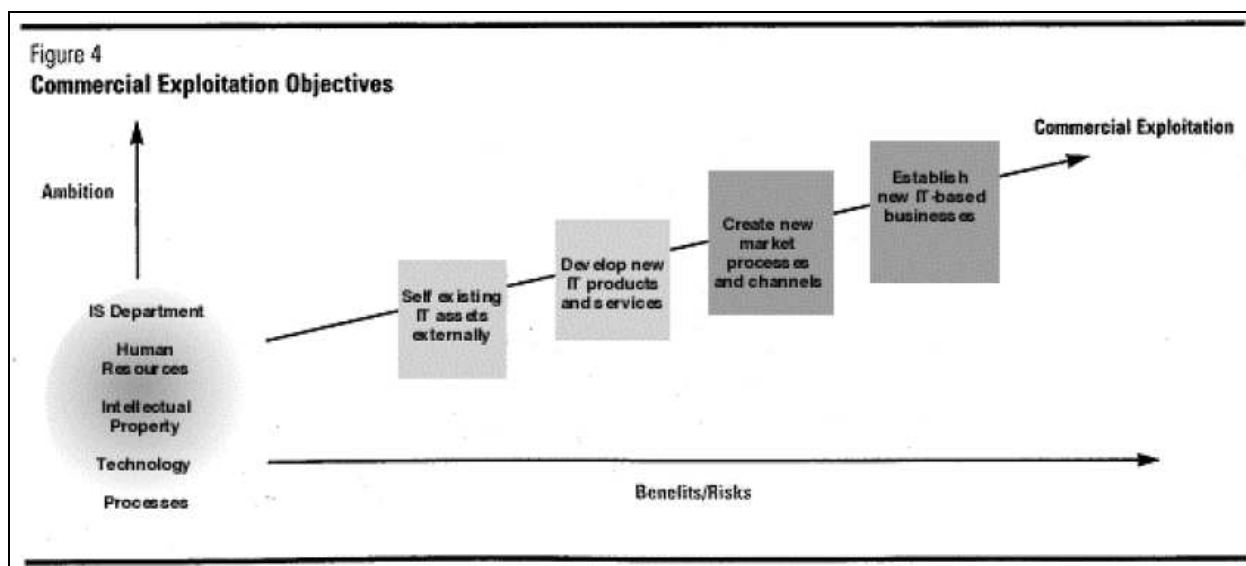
Figure 4
**Commercial Exploitation Objectives**

Ambition

IS Department
Human Resources
Intellectual Property
Technology
Processes

Self existing IT assets externally

Develop new IT products and services

Create new market processes and channels

Establish new IT-based businesses

Commercial Exploitation

Benefits/Risks